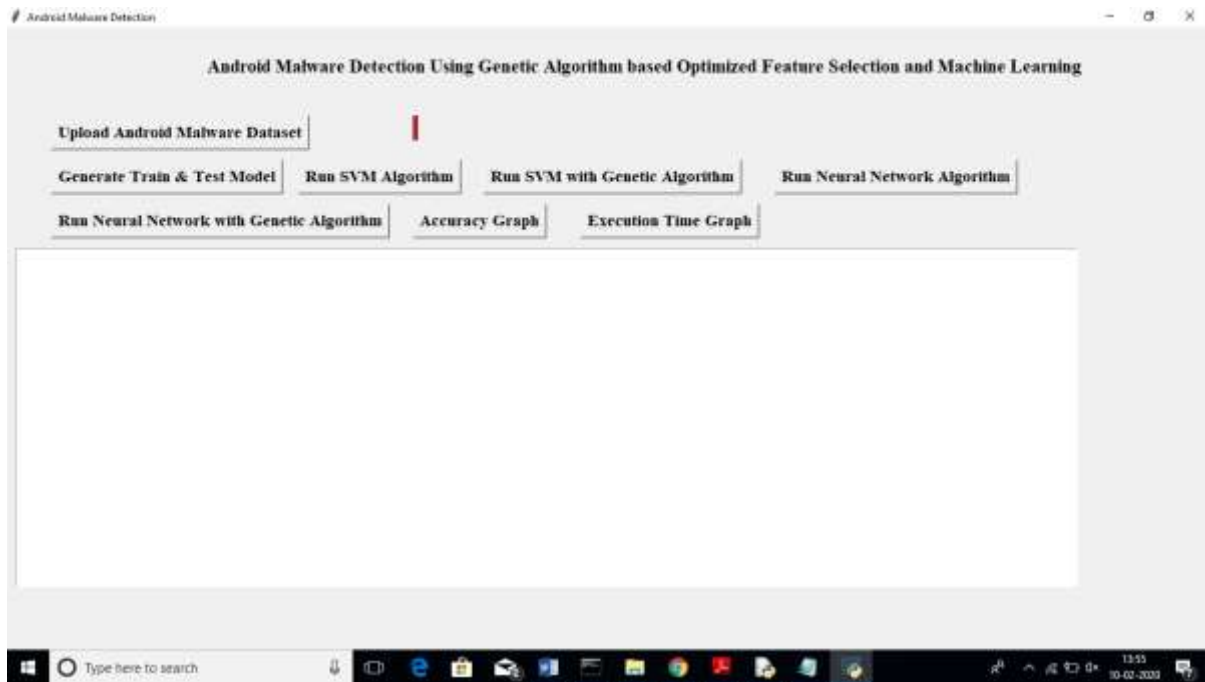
Android Malware Detection

Android Malware Detection Using Genetic Algorithm based Optimized Feature Selection and Machine Learning

Upload Android Malware Dataset

Generate Train & Test Model

Run SVM Algorithm

Run SVM with Genetic Algorithm

Run Neural Network Algorithm

Run Neural Network with Genetic Algorithm

Accuracy Graph

Execution Time Graph

Type here to search

13:55
10-02-2020